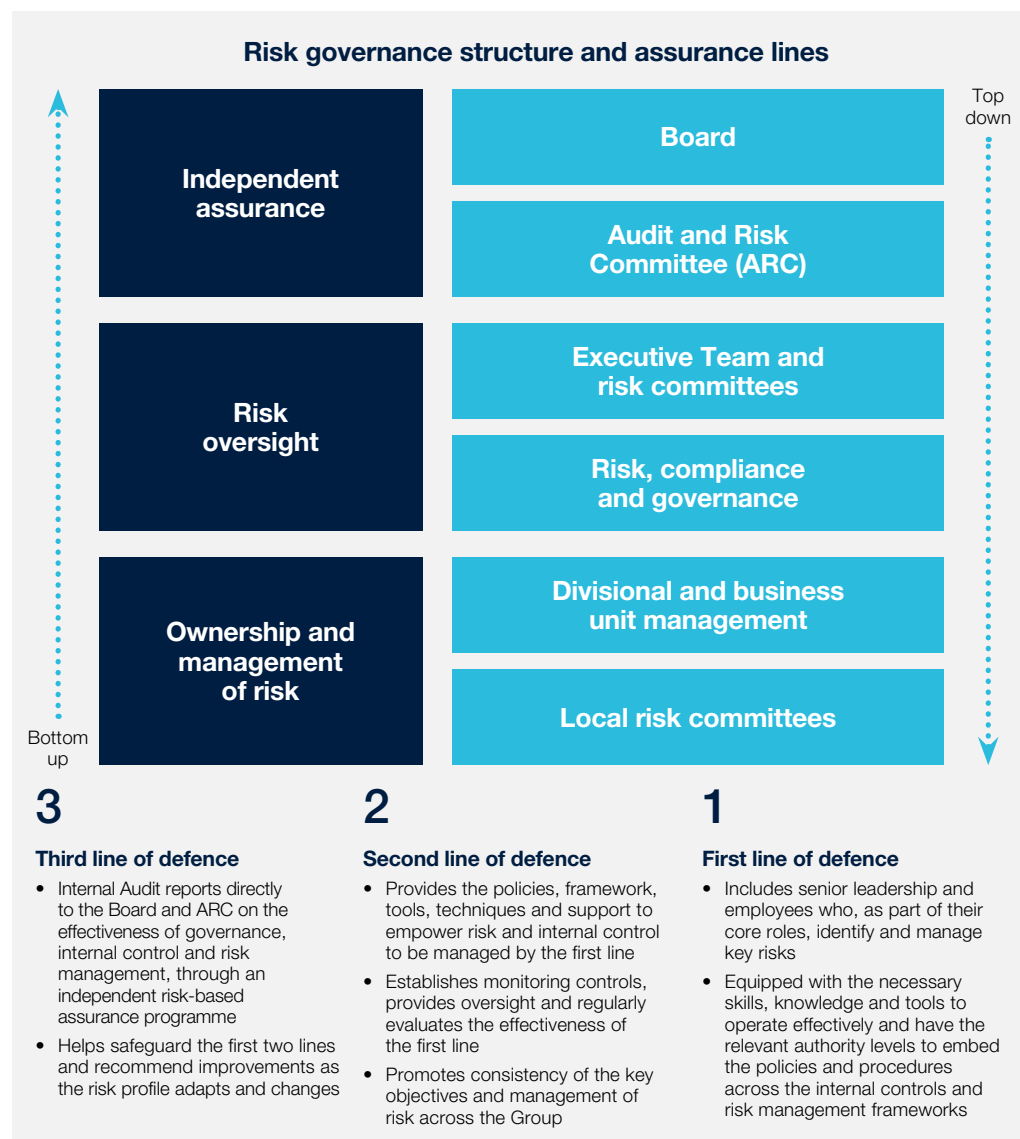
Risk governance structure and assurance lines

Top down

Independent assurance

Board

Audit and Risk Committee (ARC)

Risk oversight

Executive Team and risk committees

Risk, compliance and governance

Ownership and management of risk

Divisional and business unit management

Local risk committees

Bottom up

3

Third line of defence

• Internal Audit reports directly to the Board and ARC on the effectiveness of governance, internal control and risk management, through an independent risk-based assurance programme

• Helps safeguard the first two lines and recommend improvements as the risk profile adapts and changes

2

Second line of defence

• Provides the policies, framework, tools, techniques and support to empower risk and internal control to be managed by the first line

• Establishes monitoring controls, provides oversight and regularly evaluates the effectiveness of the first line

• Promotes consistency of the key objectives and management of risk across the Group

1

First line of defence

• Includes senior leadership and employees who, as part of their core roles, identify and manage key risks

• Equipped with the necessary skills, knowledge and tools to operate effectively and have the relevant authority levels to embed the policies and procedures across the internal controls and risk management frameworks